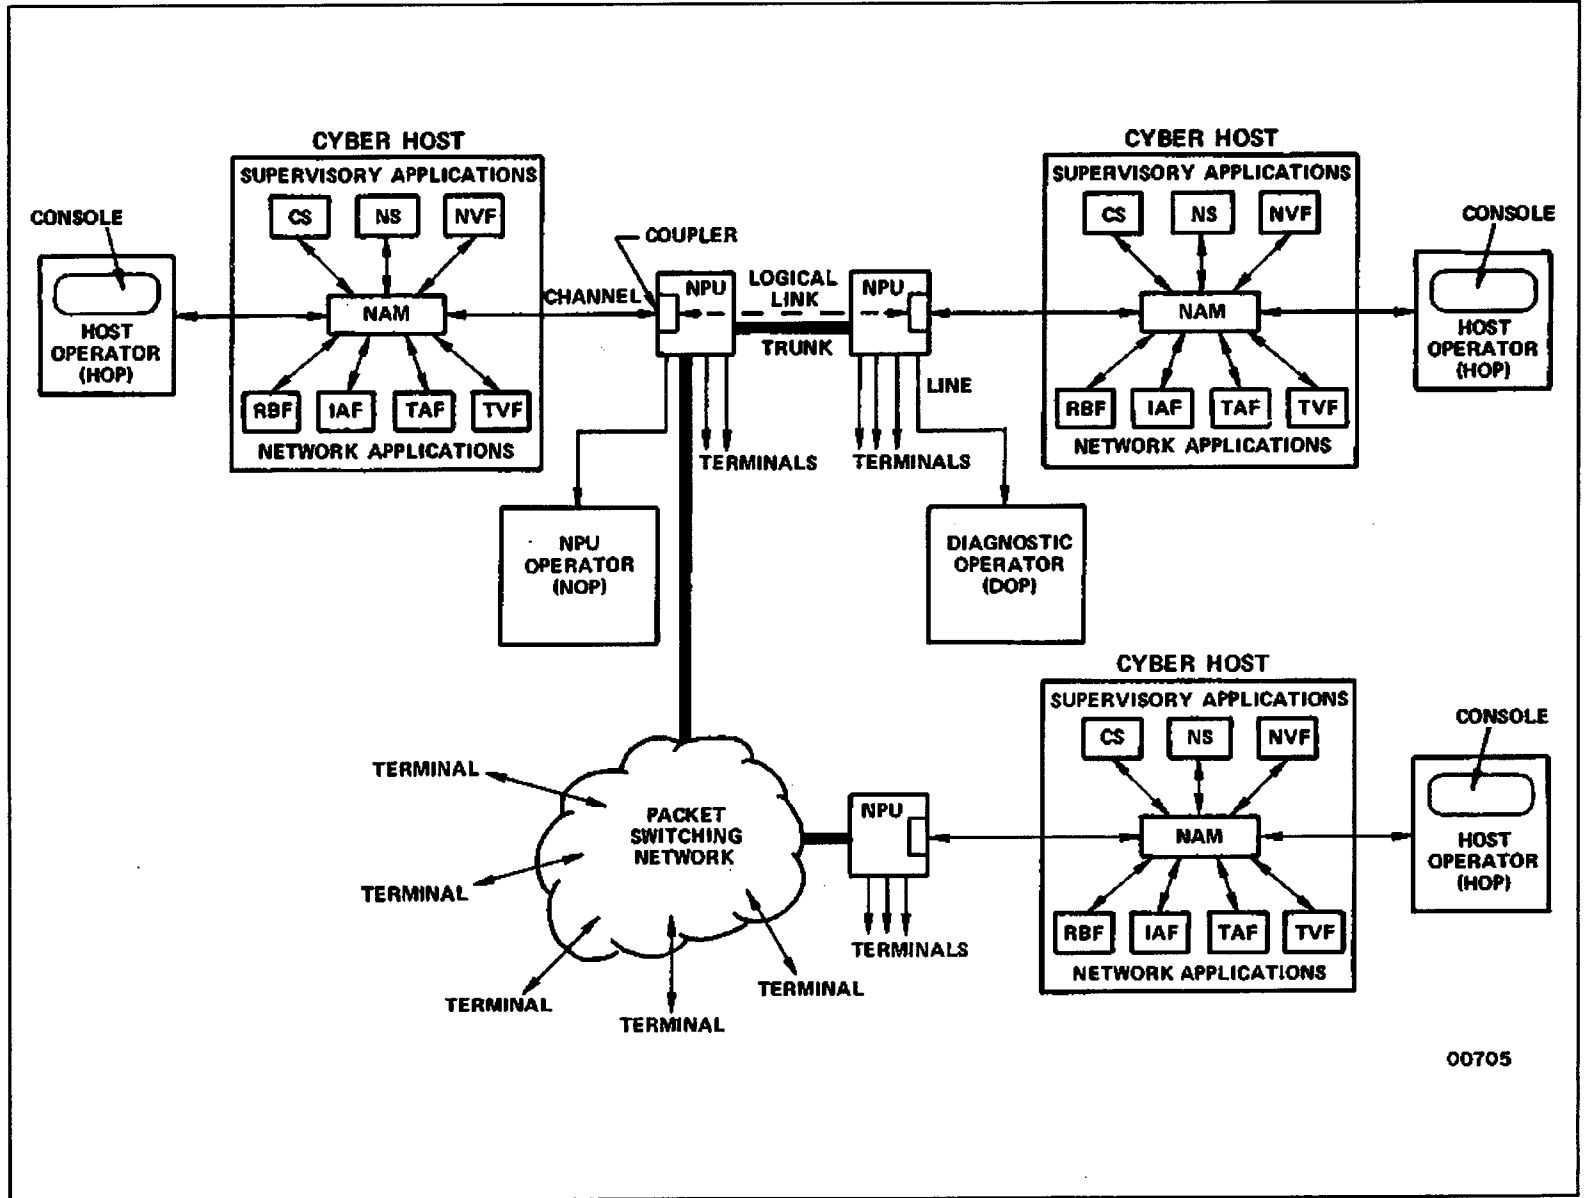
CYBER HOST

SUPERVISORY APPLICATIONS

CS

NS

NVF

NAM

RBF

IAF

TAF

TVF

NETWORK APPLICATIONS

CONSOLE

HOST OPERATOR (HOP)

COUPLER

CHANNEL

NPU

LOGICAL LINK

NPU

TRUNK

LINE

TERMINALS

TERMINALS

NPU OPERATOR (NOP)

DIAGNOSTIC OPERATOR (DOP)

CYBER HOST

SUPERVISORY APPLICATIONS

CS

NS

NVF

NAM

RBF

IAF

TAF

TVF

NETWORK APPLICATIONS

CONSOLE

HOST OPERATOR (HOP)

TERMINAL

TERMINAL

PACKET SWITCHING NETWORK

TERMINAL

TERMINAL

TERMINAL

NPU

TERMINALS

CYBER HOST

SUPERVISORY APPLICATIONS

CS

NS

NVF

NAM

RBF

IAF

TAF

TVF

NETWORK APPLICATIONS

CONSOLE

HOST OPERATOR (HOP)

00705